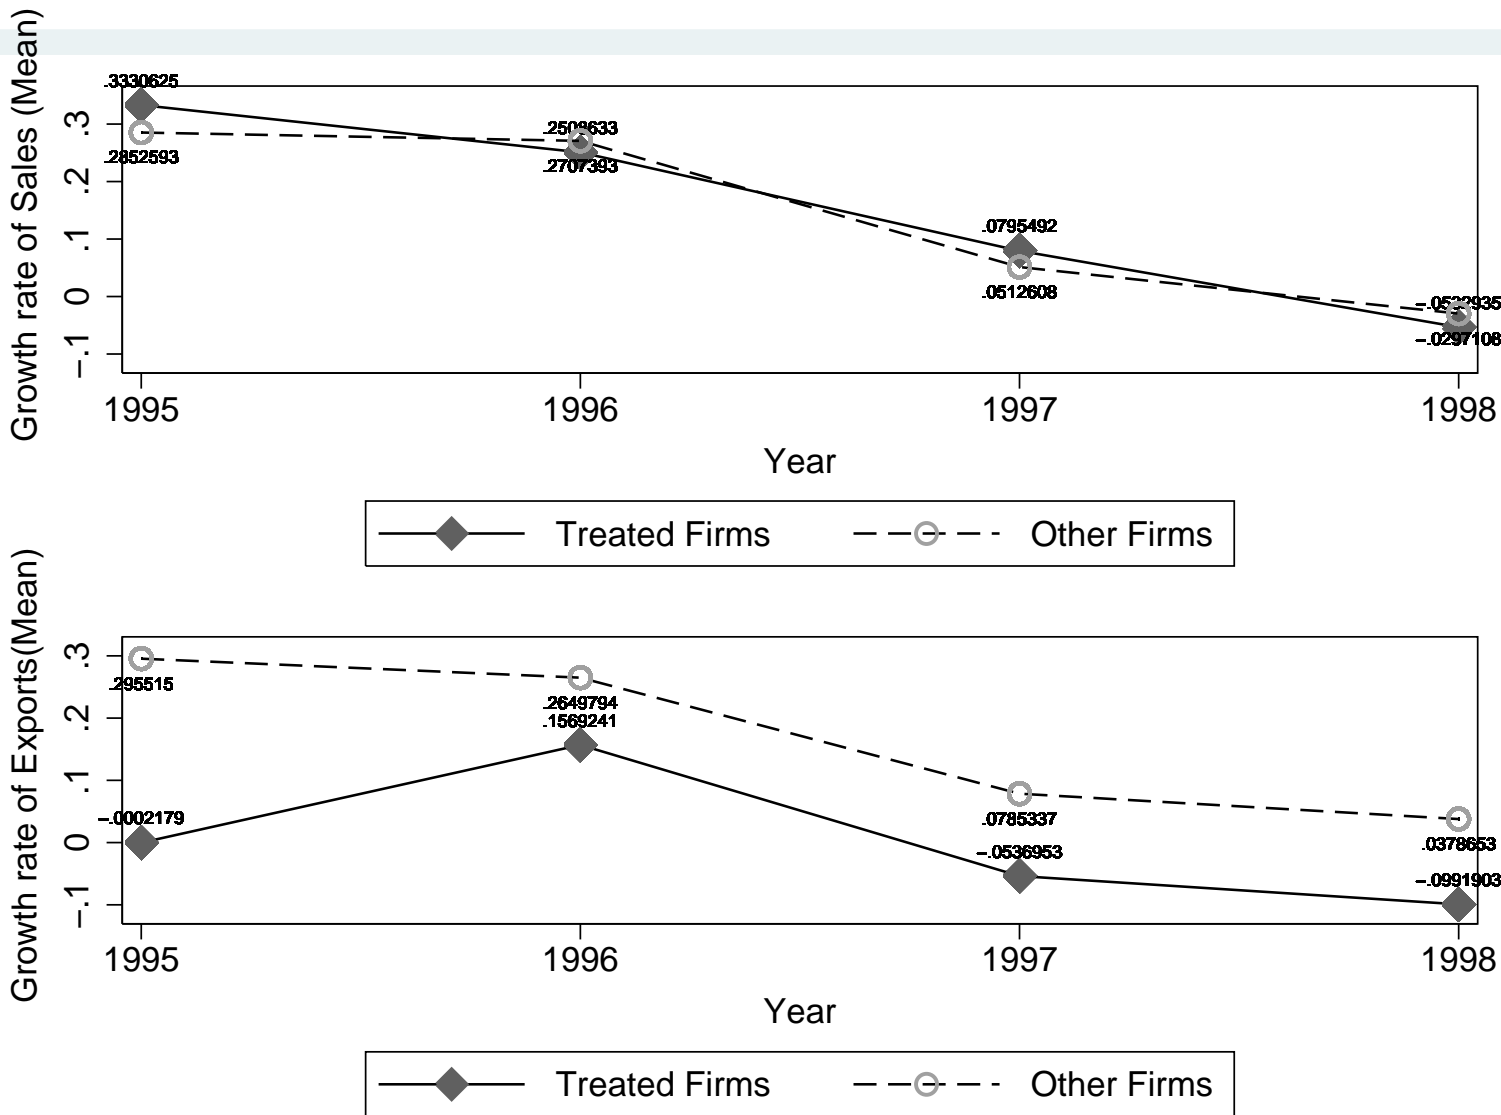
Growth rate of Sales (Mean)

.3330625
.2852593
.2508633
.2707393
.0795492
.0512608
−.0532935
−.0297108

−.1
0
.1
.2
.3

1995
1996
1997
1998

Year

Treated Firms
Other Firms

Growth rate of Exports(Mean)

.295515
.2649794
.1569241
−.0002179
.0785337
−.0536953
.0378653
−.0991903

−.1
0
.1
.2
.3

1995
1996
1997
1998

Year

Treated Firms
Other Firms